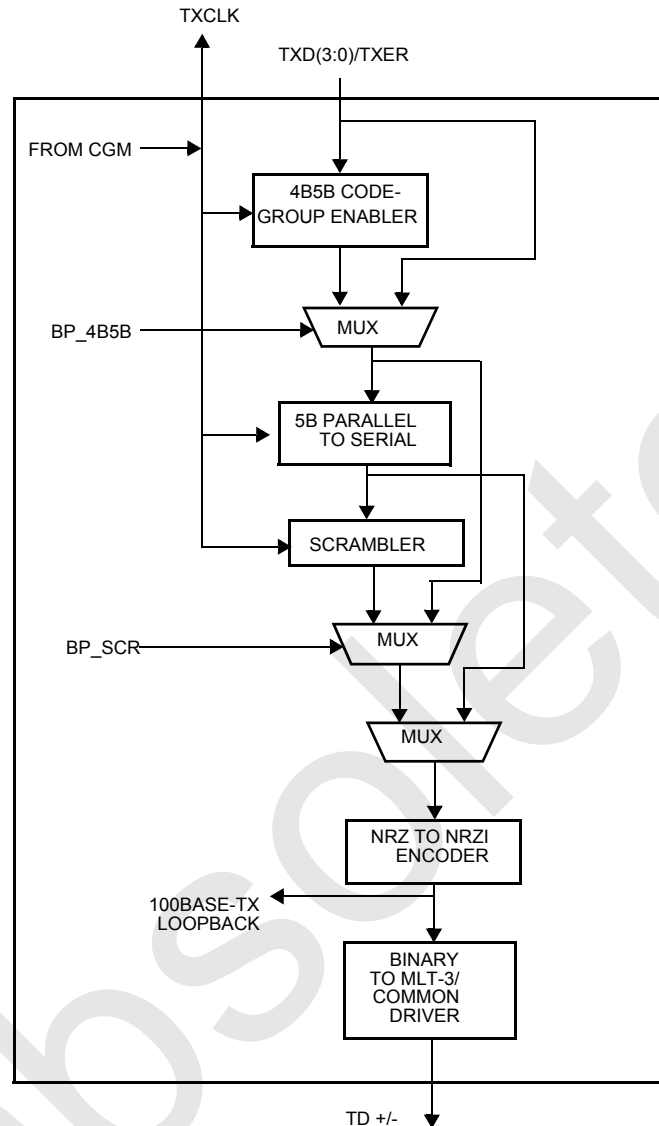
TXCLK

TXD(3:0)/TXER

FROM CGM

4B5B CODE-GROUP ENABLER

BP_4B5B

MUX

5B PARALLEL TO SERIAL

SCRAMBLER

BP_SCR

MUX

MUX

NRZ TO NRZI ENCODER

100BASE-TX LOOPBACK

BINARY TO MLT-3/ COMMON DRIVER

TD +/-